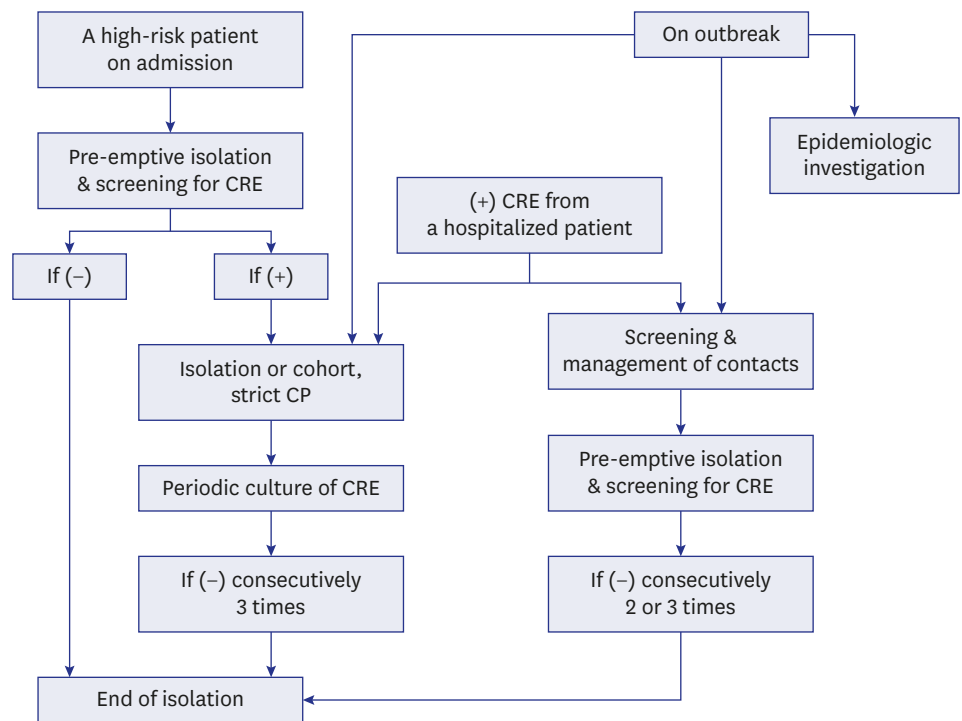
A high-risk patient on admission

On outbreak

Epidemiologic investigation

Pre-emptive isolation & screening for CRE

(+) CRE from a hospitalized patient

If (−)

If (+)

Isolation or cohort, strict CP

Screening & management of contacts

Periodic culture of CRE

Pre-emptive isolation & screening for CRE

If (−) consecutively 3 times

If (−) consecutively 2 or 3 times

End of isolation